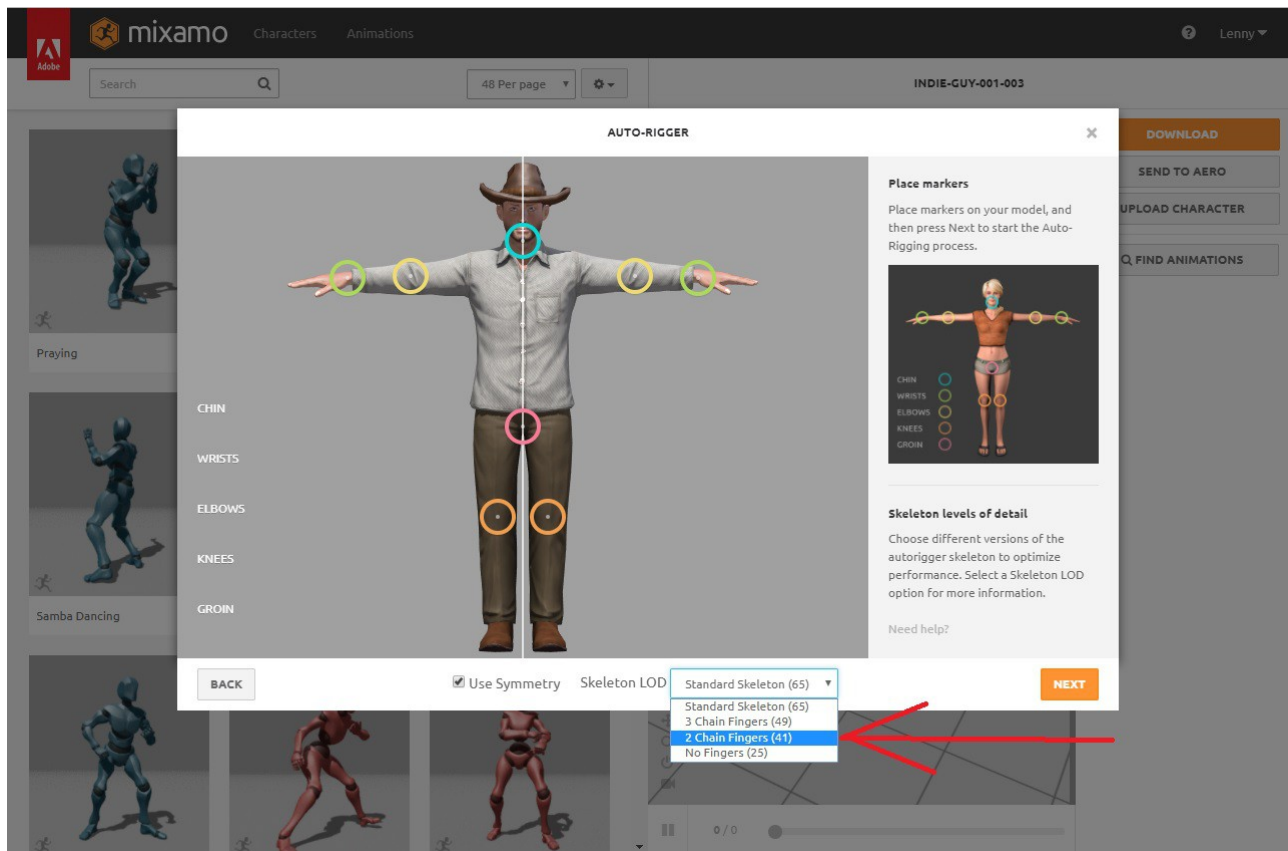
Adobe
mixamo Characters Animations
Lenny
Search
48 Per page
INDIE-GUY-001-003
AUTO-RIGGER
×
DOWNLOAD
SEND TO AERO
UPLOAD CHARACTER
FIND ANIMATIONS
Praying
Samba Dancing
CHIN
WRISTS
ELBOWS
KNEES
GROIN

Place markers

Place markers on your model, and then press Next to start the Auto-Rigging process.

CHIN
WRISTS
ELBOWS
KNEES
GROIN

Skeleton levels of detail

Choose different versions of the autorigger skeleton to optimize performance. Select a Skeleton LOD option for more information.

Need help?

BACK
Use Symmetry
Skeleton LOD
Standard Skeleton (65)
NEXT
Standard Skeleton (65)
3 Chain Fingers (49)
2 Chain Fingers (41)
No Fingers (25)
0 / 0